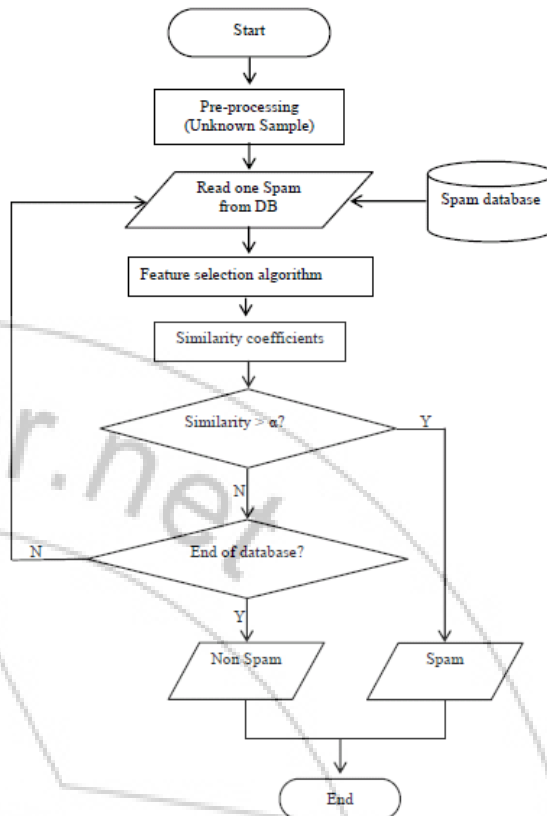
Start

Pre-processing
(Unknown Sample)

Read one Spam
from DB

Spam database

Feature selection algorithm

Similarity coefficients

Similarity > α?

Y

N

N

End of database?

Y

Non Spam

Spam

End

r.net